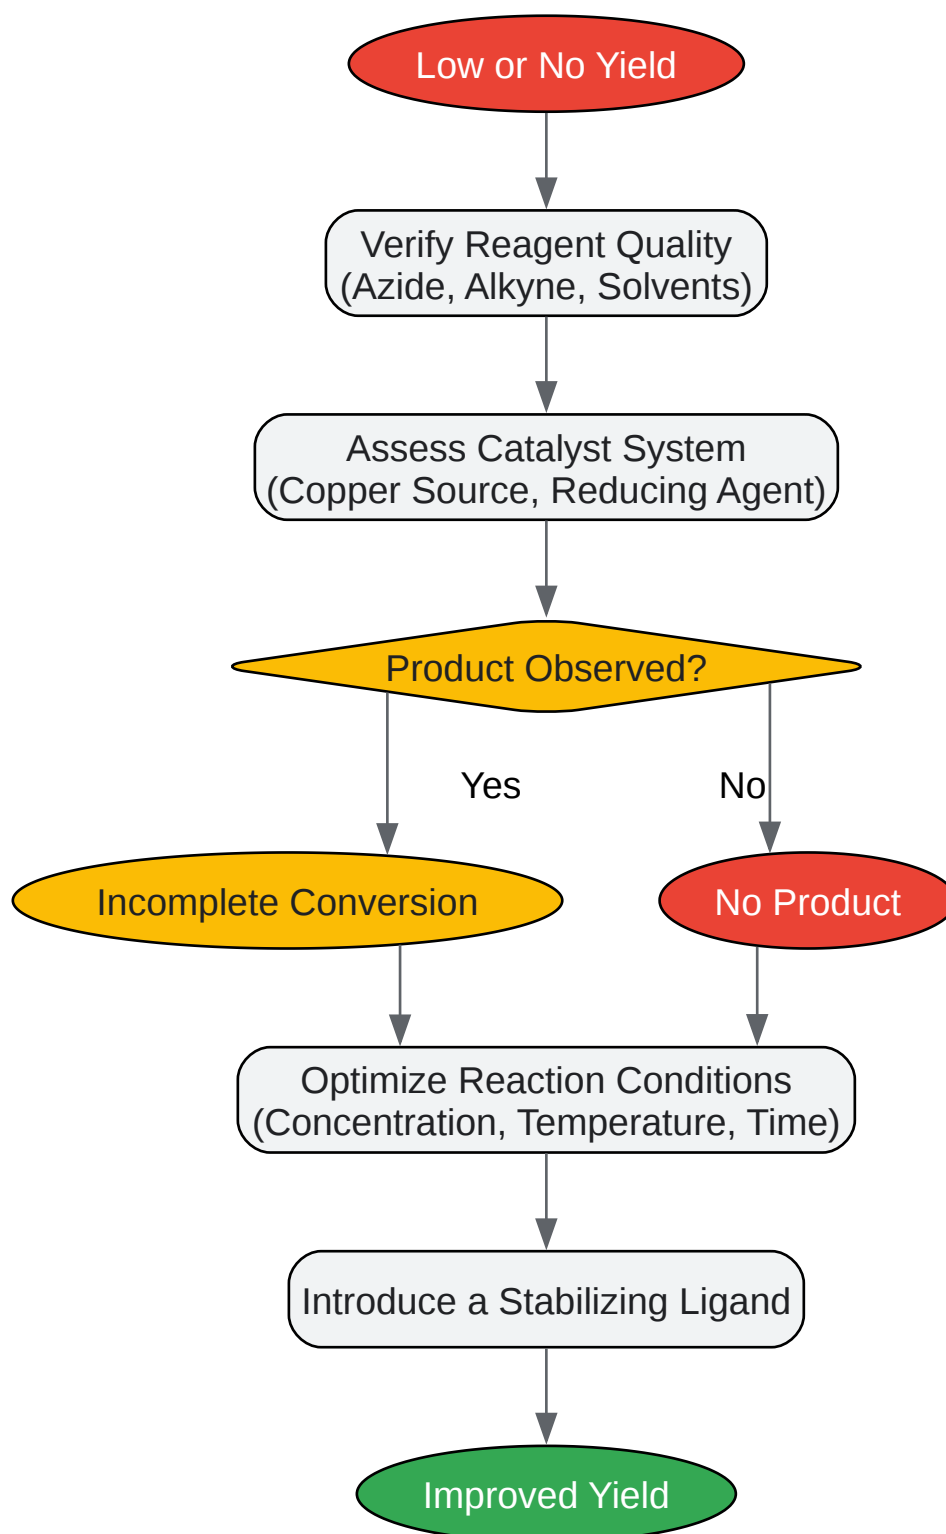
Low or No Yield

Verify Reagent Quality
(Azide, Alkyne, Solvents)

Assess Catalyst System
(Copper Source, Reducing Agent)

Product Observed?

Yes

No

Incomplete Conversion

No Product

Optimize Reaction Conditions
(Concentration, Temperature, Time)

Introduce a Stabilizing Ligand

Improved Yield